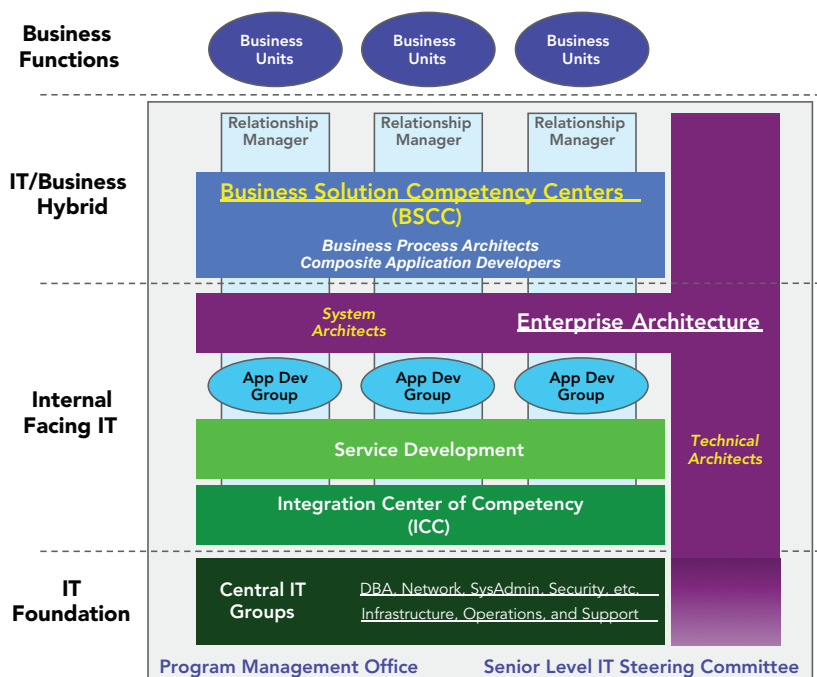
Business Functions

Business Units

Business Units

Business Units

IT/Business Hybrid

Relationship Manager

Relationship Manager

Relationship Manager

Business Solution Competency Centers (BSCC)

Business Process Architects
Composite Application Developers

Internal Facing IT

System Architects

Enterprise Architecture

App Dev Group

App Dev Group

App Dev Group

Service Development

Technical Architects

Integration Center of Competency (ICC)

IT Foundation

Central IT Groups

DBA, Network, SysAdmin, Security, etc.

Infrastructure, Operations, and Support

Program Management Office

Senior Level IT Steering Committee